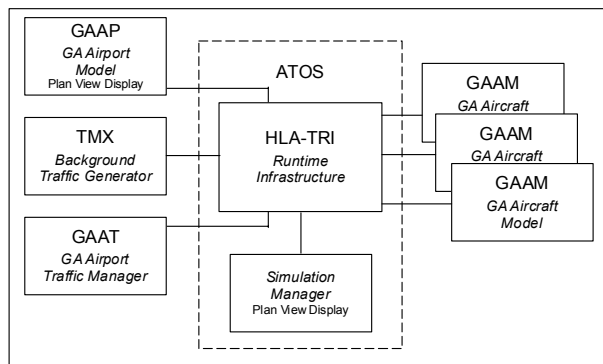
GAAP
GA Airport Model
Plan View Display

TMX
Background Traffic Generator

GAAT
GA Airport Traffic Manager

ATOS

HLA-TRI
Runtime Infrastructure

Simulation Manager
Plan View Display

GAAM
GA Aircraft

GAAM
GA Aircraft

GAAM
GA Aircraft Model